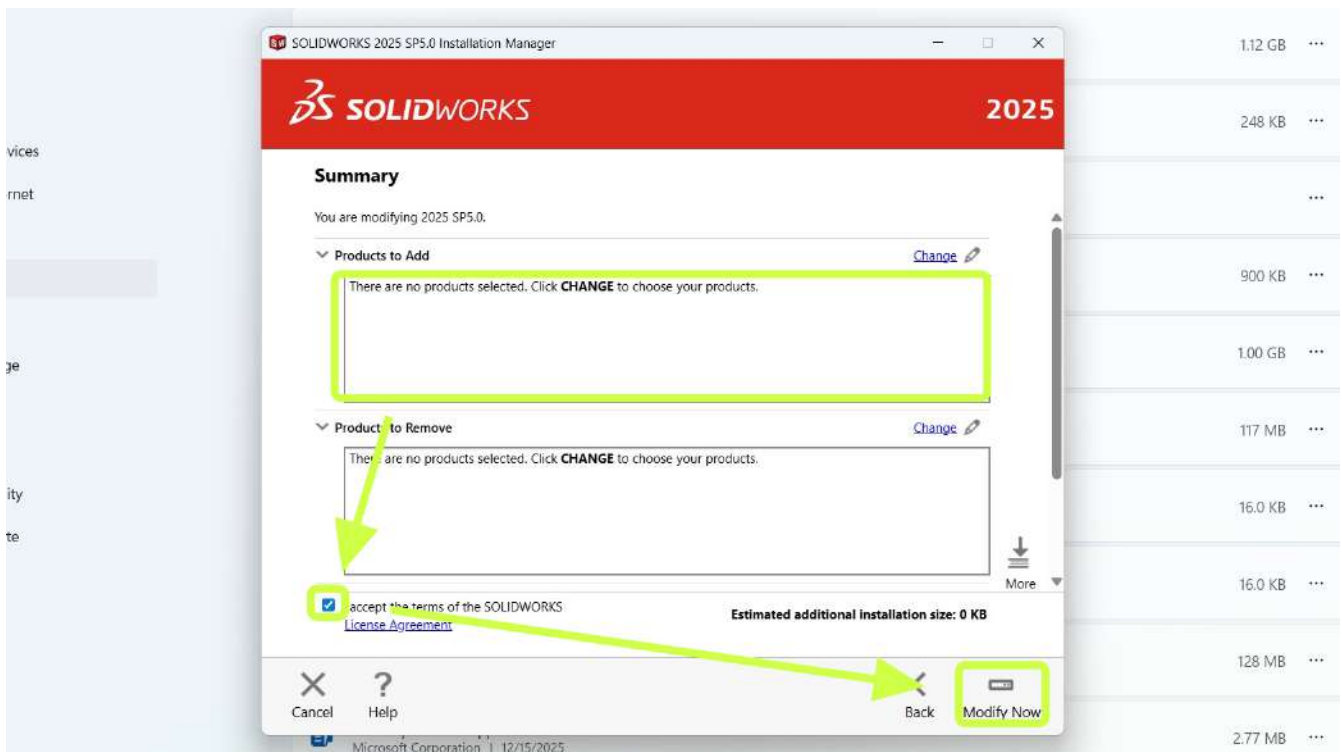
vices
rnet
ge
ity
te

SOLIDWORKS 2025 SP5.0 Installation Manager

SOLIDWORKS 2025

Summary

You are modifying 2025 SP5.0.

Products to Add
Change

There are no products selected. Click **CHANGE** to choose your products.

Product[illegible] to Remove
Change

The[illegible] are no products selected. Click **CHANGE** to choose your products.

More

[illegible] accept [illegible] terms of the SOLIDWORKS License Agreement

**Estimated additional installation size: 0 KB**

Cancel
Help
Back
Modify Now

Microsoft Corporation | 12/15/2025

1.12 GB ···
248 KB ···
···
900 KB ···
1.00 GB ···
117 MB ···
16.0 KB ···
16.0 KB ···
128 MB ···
2.77 MB ···